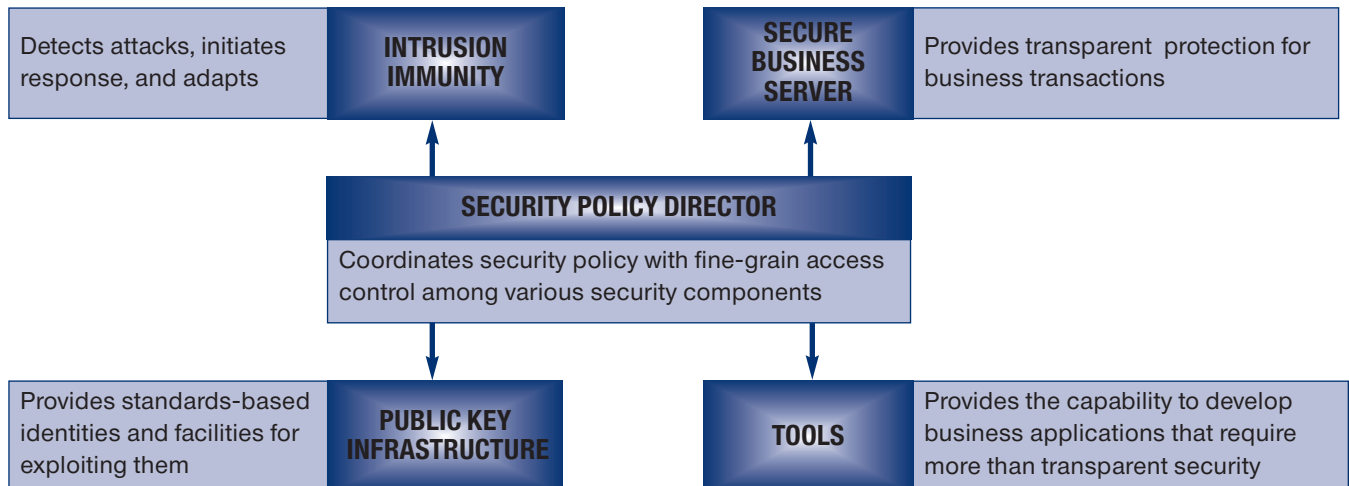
Detects attacks, initiates response, and adapts

INTRUSION IMMUNITY

SECURE BUSINESS SERVER

Provides transparent protection for business transactions

SECURITY POLICY DIRECTOR

Coordinates security policy with fine-grain access control among various security components

Provides standards-based identities and facilities for exploiting them

PUBLIC KEY INFRASTRUCTURE

TOOLS

Provides the capability to develop business applications that require more than transparent security